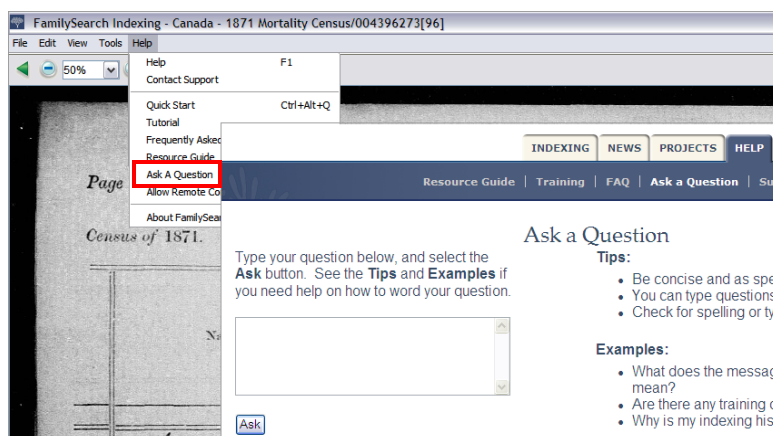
FamilySearch Indexing - Canada - 1871 Mortality Census/004396273[96]

File Edit View Tools Help

50%

Help F1
Contact Support
Quick Start Ctrl+Alt+Q
Tutorial
Frequently Asked
Resource Guide
Ask A Question
Allow Remote Co
About FamilySear

Page

Census of 1871.

INDEXING NEWS PROJECTS HELP

Resource Guide | Training | FAQ | Ask a Question | Su

Ask a Question

Type your question below, and select the **Ask** button. See the **Tips** and **Examples** if you need help on how to word your question.

Ask

Tips:
- Be concise and as spe
- You can type questions
- Check for spelling or ty

Examples:
- What does the messag mean?
- Are there any training c
- Why is my indexing his